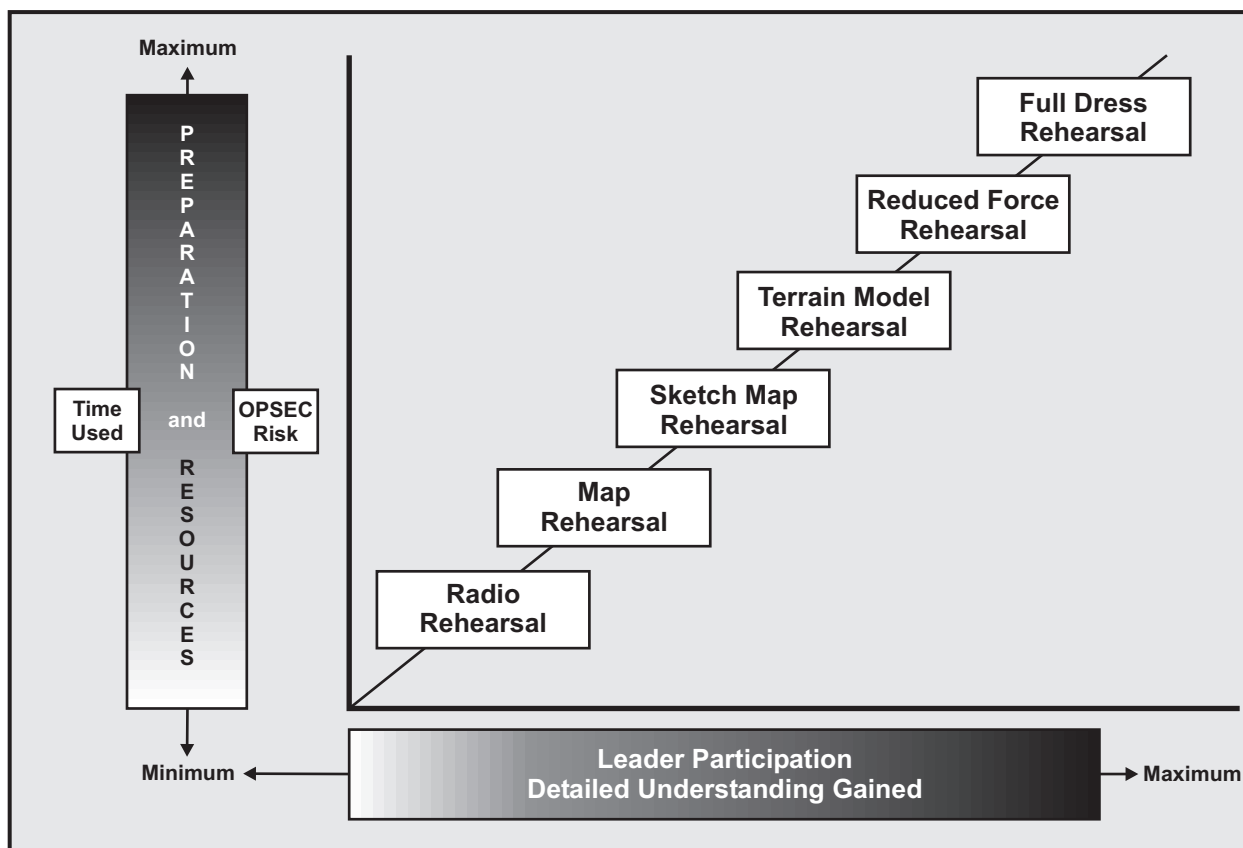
Maximum

PREPARATION and RESOURCES

Time Used

OPSEC Risk

Minimum

Full Dress Rehearsal

Reduced Force Rehearsal

Terrain Model Rehearsal

Sketch Map Rehearsal

Map Rehearsal

Radio Rehearsal

Minimum

Leader Participation
Detailed Understanding Gained

Maximum